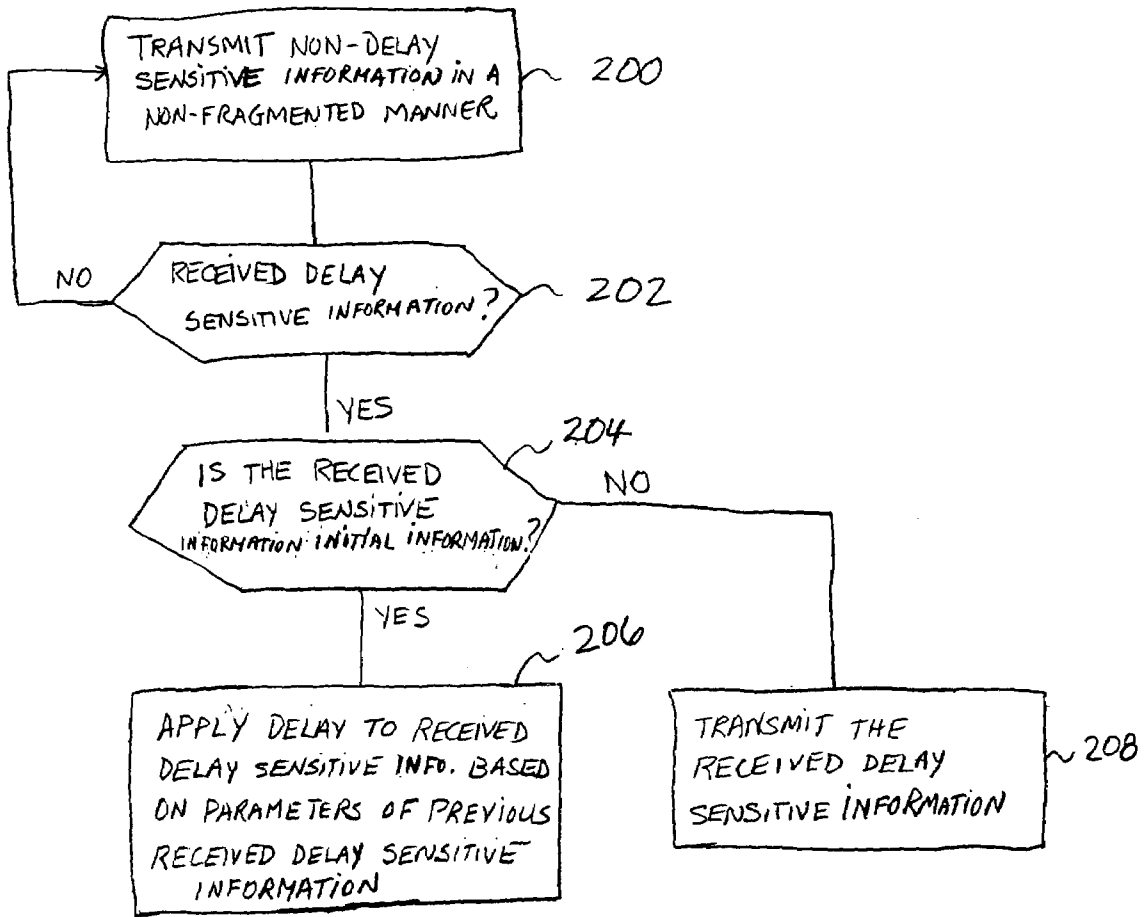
TRANSMIT NON-DELAY SENSITIVE INFORMATION IN A NON-FRAGMENTED MANNER

200

NO

RECEIVED DELAY SENSITIVE INFORMATION?

202

YES

204

IS THE RECEIVED DELAY SENSITIVE INFORMATION INITIAL INFORMATION?

NO

YES

206

APPLY DELAY TO RECEIVED DELAY SENSITIVE INFO. BASED ON PARAMETERS OF PREVIOUS RECEIVED DELAY SENSITIVE INFORMATION

TRANSMIT THE RECEIVED DELAY SENSITIVE INFORMATION

208